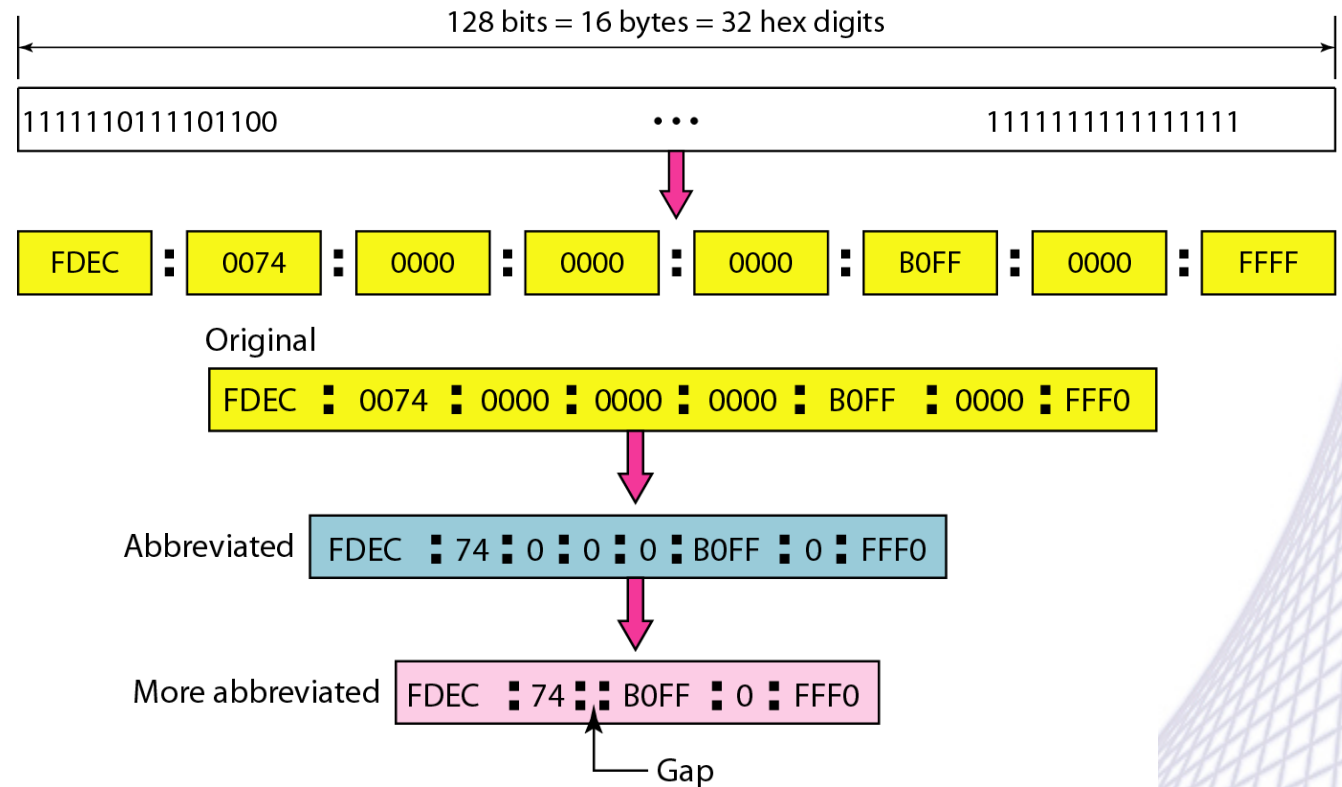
128 bits = 16 bytes = 32 hex digits

1111110111101100 ••• 1111111111111111

FDEC : 0074 : 0000 : 0000 : 0000 : B0FF : 0000 : FFFF

Original

FDEC : 0074 : 0000 : 0000 : 0000 : B0FF : 0000 : FFF0

Abbreviated

FDEC : 74 : 0 : 0 : 0 : B0FF : 0 : FFF0

More abbreviated

FDEC : 74 :: B0FF : 0 : FFF0

Gap